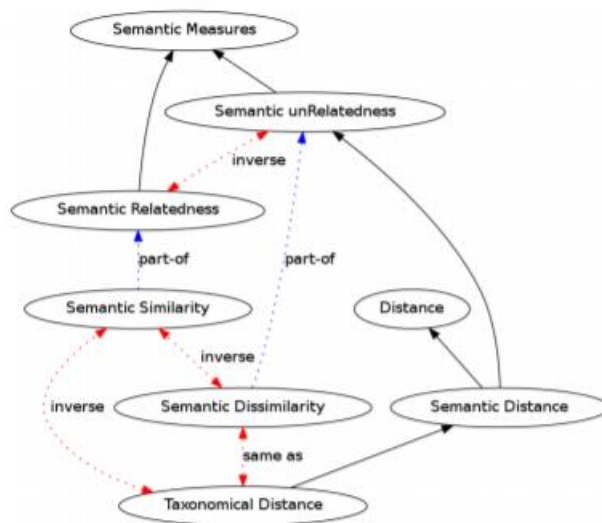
Semantic Measures

Semantic unRelatedness

inverse

Semantic Relatedness

part-of

part-of

Semantic Similarity

Distance

inverse

inverse

Semantic Dissimilarity

Semantic Distance

same as

Taxonomical Distance